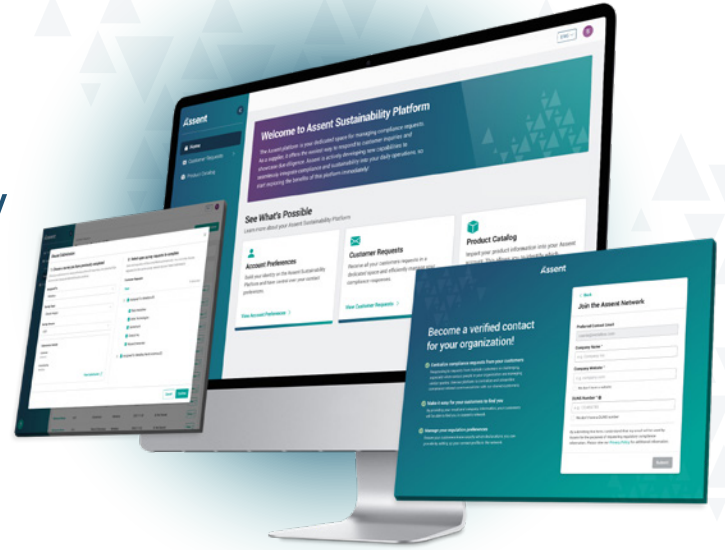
Assent

Home

Customer Requests

Product Catalog

Welcome to Assent Sustainability Platform

The Assent platform is your dedicated space for managing compliance requests. As a supplier, it offers the easiest way to respond to customer inquiries and showcase due diligence. Assent is actively developing new capabilities to seamlessly integrate compliance and sustainability into your daily operations, so start exploring the benefits of this platform immediately!

See What's Possible

Learn more about your Assent Sustainability Platform

Account Preferences

Build your identity on the Assent Sustainability Platform and have control over your contact preferences.

View Account Preferences >

Customer Requests

Receive all your customer requests in a dedicated space and efficiently manage your compliance responses.

View Customer Requests >

Product Catalog

Import your product information into your Assent Network.

Assent

< Back

Join the Assent Network

Preferred Contact Email

Company Name *

Company Website *

DUNS Number *

Submit

Become a verified contact for your organization!

Centralize compliance requests from your customers

Make it easy for your customers to find you

Manage your reputation preferences

Bulk Submission

1. Select company and product(s) to complete

2. Select your survey response to complete

Next Selection >

Cancel

Submit

ENG